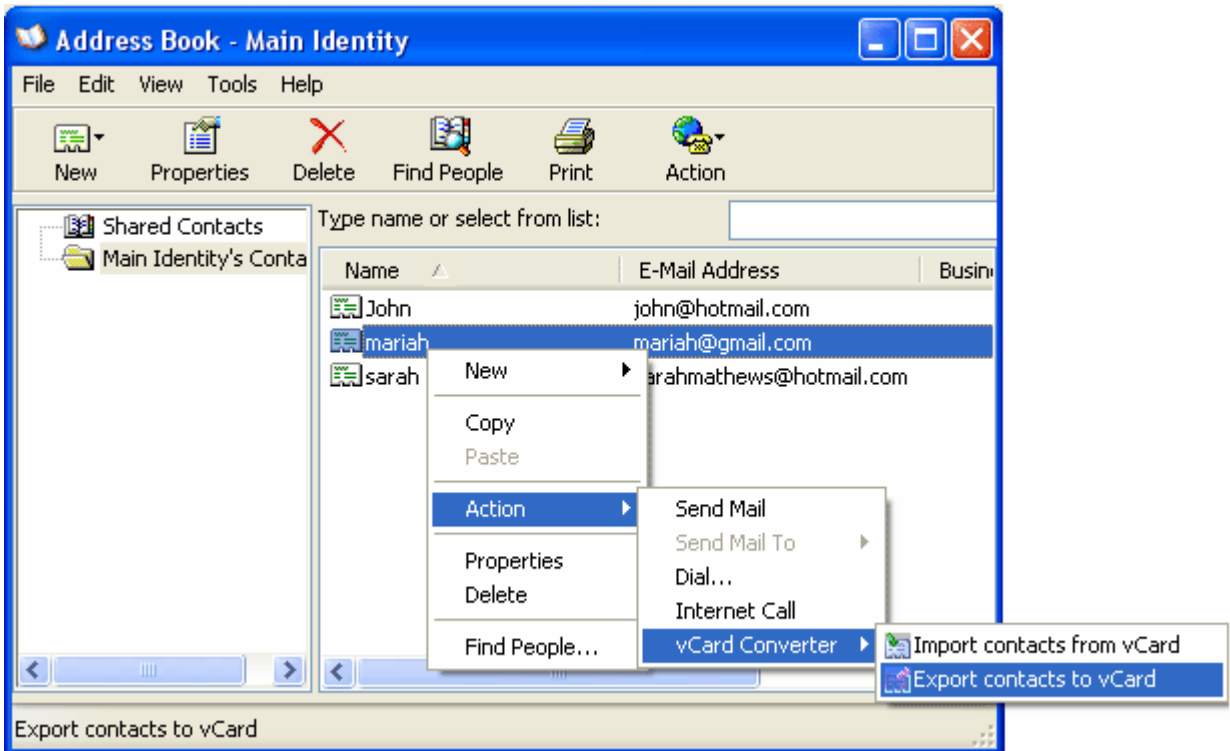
Address Book - Main Identity

File Edit View Tools Help

New Properties Delete Find People Print Action

Shared Contacts
Main Identity's Conta

Type name or select from list:

| Name | E-Mail Address | Busin |
|---|---|---|
| John | john@hotmail.com | |
| mariah | mariah@gmail.com | |
| sarah | arahmathews@hotmail.com | |

New
Copy
Paste
Action
Properties
Delete
Find People...

Send Mail
Send Mail To
Dial...
Internet Call
vCard Converter

Import contacts from vCard
Export contacts to vCard

Export contacts to vCard